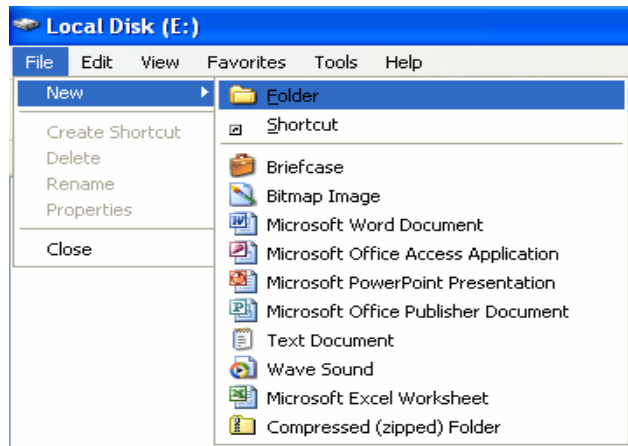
Local Disk (E:)

File Edit View Favorites Tools Help

New

Create Shortcut
Delete
Rename
Properties

Close

Folder
Shortcut

Briefcase
Bitmap Image
Microsoft Word Document
Microsoft Office Access Application
Microsoft PowerPoint Presentation
Microsoft Office Publisher Document
Text Document
Wave Sound
Microsoft Excel Worksheet
Compressed (zipped) Folder